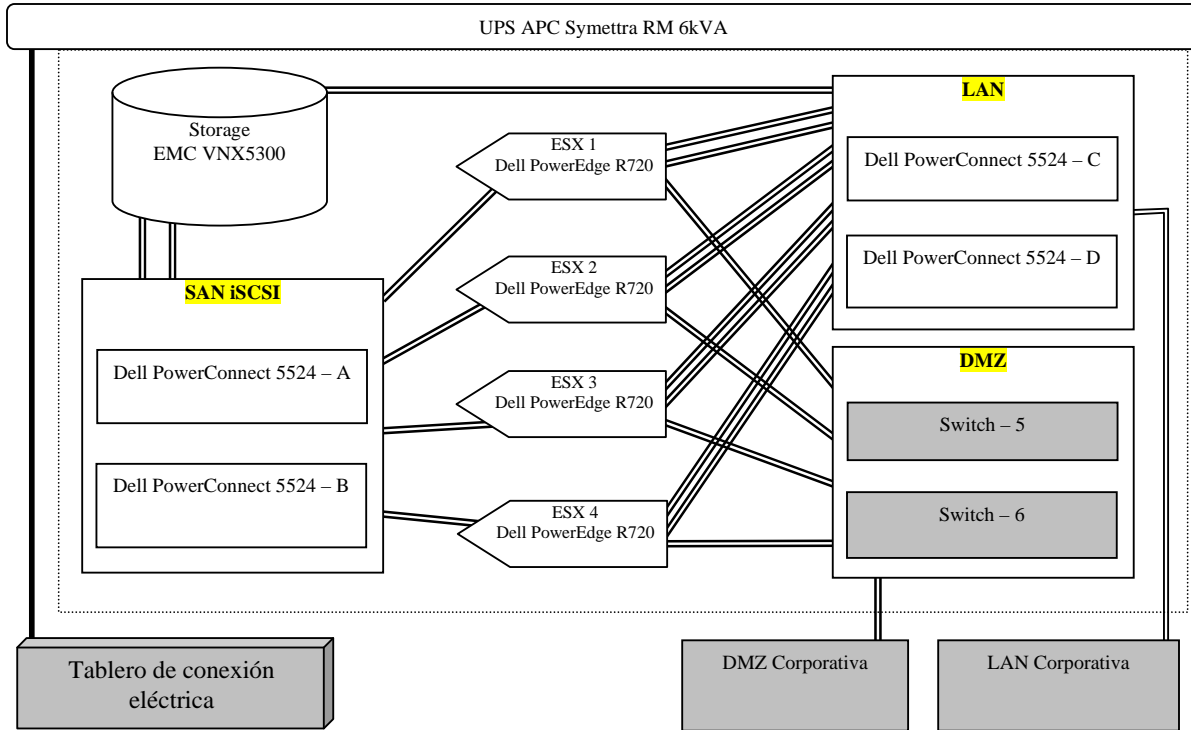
UPS APC Symettra RM 6kVA

Storage
EMC VNX5300

SAN iSCSI

Dell PowerConnect 5524 – A

Dell PowerConnect 5524 – B

ESX 1
Dell PowerEdge R720

ESX 2
Dell PowerEdge R720

ESX 3
Dell PowerEdge R720

ESX 4
Dell PowerEdge R720

LAN

Dell PowerConnect 5524 – C

Dell PowerConnect 5524 – D

DMZ

Switch – 5

Switch – 6

Tablero de conexión eléctrica

DMZ Corporativa

LAN Corporativa